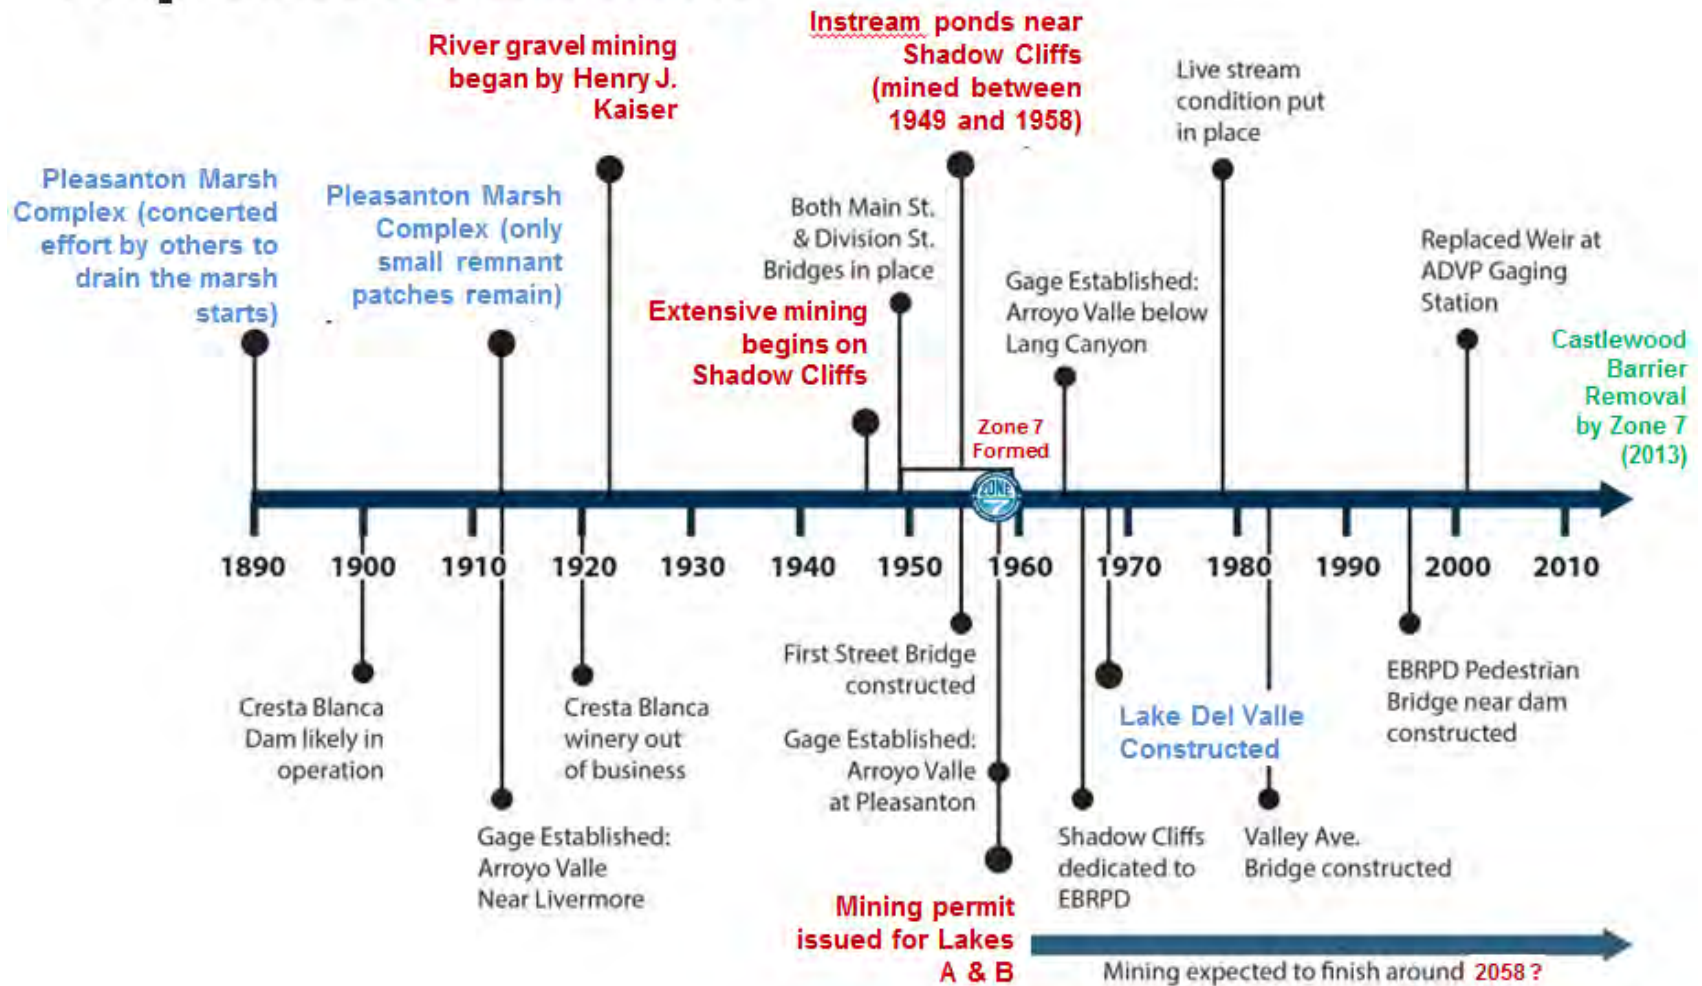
River gravel mining began by Henry J. Kaiser

Instream ponds near Shadow Cliffs (mined between 1949 and 1958)

Live stream condition put in place

Pleasanton Marsh Complex (concerted effort by others to drain the marsh starts)

Pleasanton Marsh Complex (only small remnant patches remain)

Both Main St. & Division St. Bridges in place

Gage Established: Arroyo Valle below Lang Canyon

Replaced Weir at ADVP Gaging Station

Extensive mining begins on Shadow Cliffs

Castlewood Barrier Removal by Zone 7 (2013)

Zone 7 Formed

ZONE 7

1890 1900 1910 1920 1930 1940 1950 1960 1970 1980 1990 2000 2010

Cresta Blanca Dam likely in operation

Cresta Blanca winery out of business

First Street Bridge constructed

Lake Del Valle Constructed

EBRPD Pedestrian Bridge near dam constructed

Gage Established: Arroyo Valle at Pleasanton

Gage Established: Arroyo Valle Near Livermore

Shadow Cliffs dedicated to EBRPD

Valley Ave. Bridge constructed

Mining permit issued for Lakes A & B

Mining expected to finish around 2058 ?